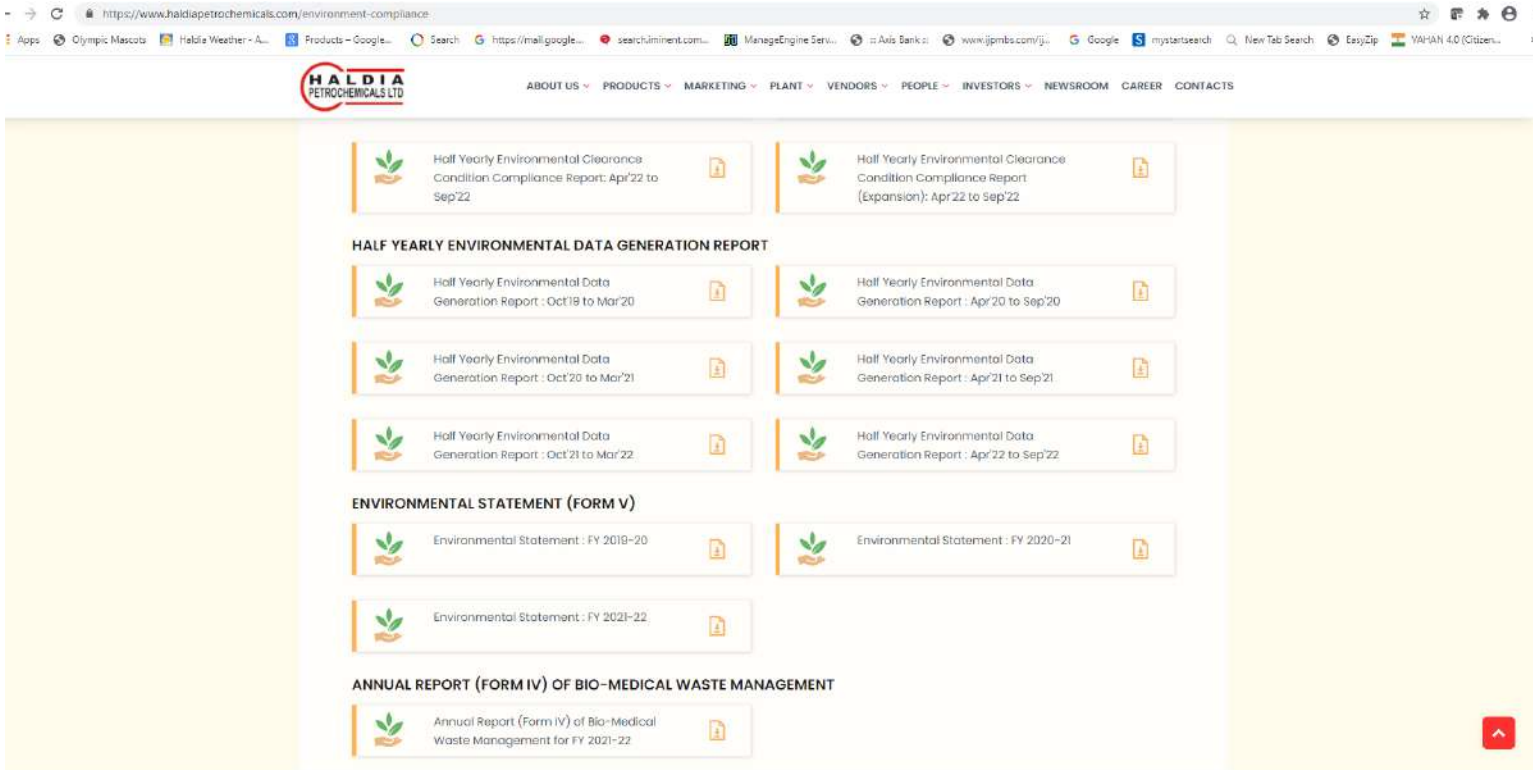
https://www.haldiapetrochemicals.com/environment-compliance

Apps Olympic Mascots Haldia Weather - A... Products – Google... Search https://mail.google... search.iminent.com... ManageEngine Serv... :: Axis Bank :: www.ijpmbs.com/ij... Google mystartsearch New Tab Search EasyZip VAHAN 4.0 (Citizen...

HALDIA PETROCHEMICALS LTD

ABOUT US PRODUCTS MARKETING PLANT VENDORS PEOPLE INVESTORS NEWSROOM CAREER CONTACTS

Half Yearly Environmental Clearance Condition Compliance Report: Apr'22 to Sep'22

Half Yearly Environmental Clearance Condition Compliance Report (Expansion): Apr'22 to Sep'22

HALF YEARLY ENVIRONMENTAL DATA GENERATION REPORT

Half Yearly Environmental Data Generation Report : Oct'19 to Mar'20

Half Yearly Environmental Data Generation Report : Apr'20 to Sep'20

Half Yearly Environmental Data Generation Report : Oct'20 to Mar'21

Half Yearly Environmental Data Generation Report : Apr'21 to Sep'21

Half Yearly Environmental Data Generation Report : Oct'21 to Mar'22

Half Yearly Environmental Data Generation Report : Apr'22 to Sep'22

ENVIRONMENTAL STATEMENT (FORM V)

Environmental Statement : FY 2019-20

Environmental Statement : FY 2020-21

Environmental Statement : FY 2021-22

ANNUAL REPORT (FORM IV) OF BIO-MEDICAL WASTE MANAGEMENT

Annual Report (Form IV) of Bio-Medical Waste Management for FY 2021-22